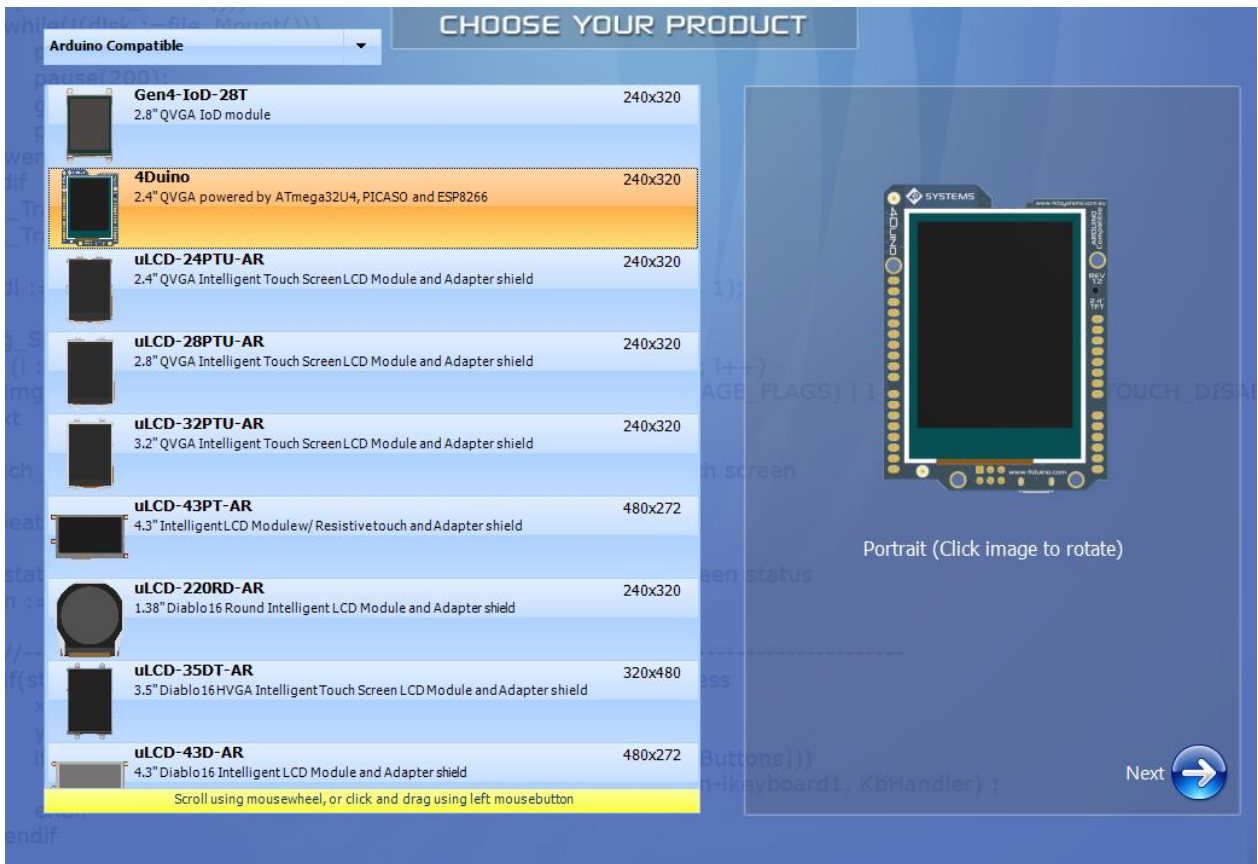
CHOOSE YOUR PRODUCT

Arduino Compatible

Gen4-IoD-28T
2.8" QVGA IoD module
240x320

4Duino
2.4" QVGA powered by ATmega32U4, PICASO and ESP8266
240x320

uLCD-24PTU-AR
2.4" QVGA Intelligent Touch Screen LCD Module and Adapter shield
240x320

uLCD-28PTU-AR
2.8" QVGA Intelligent Touch Screen LCD Module and Adapter shield
240x320

uLCD-32PTU-AR
3.2" QVGA Intelligent Touch Screen LCD Module and Adapter shield
240x320

uLCD-43PT-AR
4.3" Intelligent LCD Modulew/ Resistivetouch and Adapter shield
480x272

uLCD-220RD-AR
1.38" Diablo16 Round Intelligent LCD Module and Adapter shield
240x320

uLCD-35DT-AR
3.5" Diablo16 HVGA Intelligent Touch Screen LCD Module and Adapter shield
320x480

uLCD-43D-AR
4.3" Diablo16 Intelligent LCD Module and Adapter shield
480x272

Scroll using mousewheel, or click and drag using left mousebutton

SYSTEMS
4DUINO
REV 1.2
2.4" TFT

Portrait (Click image to rotate)

Next